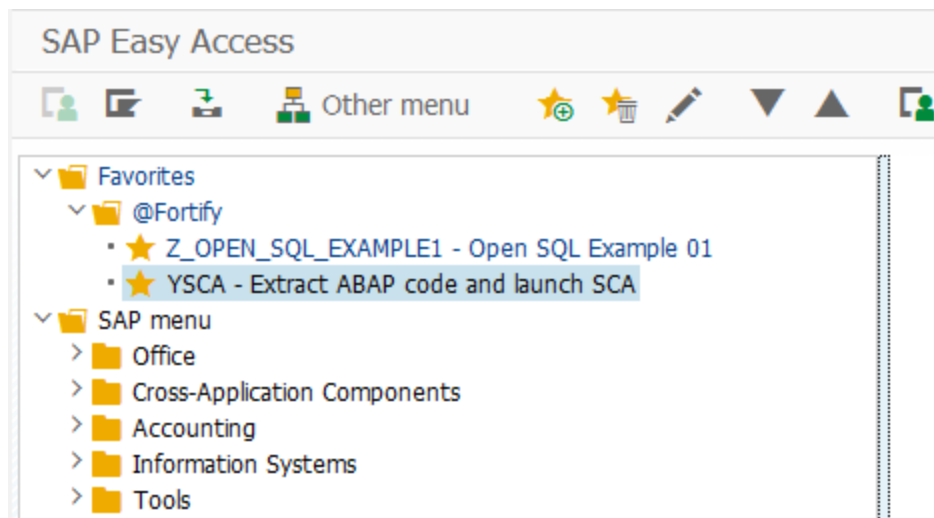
SAP Easy Access

Other menu

Favorites
@Fortify
Z_OPEN_SQL_EXAMPLE1 - Open SQL Example 01
YSCA - Extract ABAP code and launch SCA
SAP menu
Office
Cross-Application Components
Accounting
Information Systems
Tools